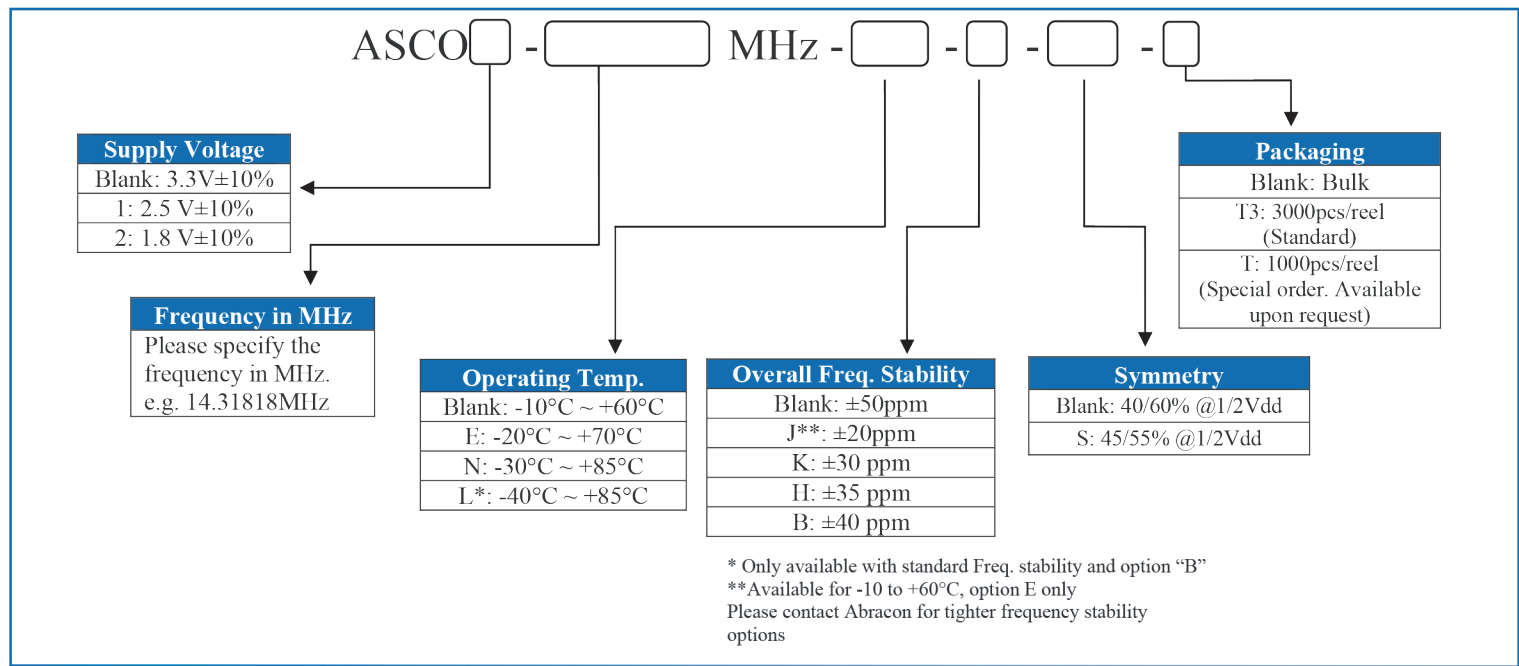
ASCO☐ - ☐ MHz - ☐ - ☐ - ☐ - ☐

| Supply Voltage |
|---|
| Blank: 3.3V±10% |
| 1: 2.5 V±10% |
| 2: 1.8 V±10% |

| Frequency in MHz |
|---|
| Please specify the frequency in MHz. e.g. 14.31818MHz |

| Operating Temp. |
|---|
| Blank: -10°C ~ +60°C |
| E: -20°C ~ +70°C |
| N: -30°C ~ +85°C |
| L*: -40°C ~ +85°C |

| Overall Freq. Stability |
|---|
| Blank: ±50ppm |
| J**: ±20ppm |
| K: ±30 ppm |
| H: ±35 ppm |
| B: ±40 ppm |

| Symmetry |
|---|
| Blank: 40/60% @1/2Vdd |
| S: 45/55% @1/2Vdd |

| Packaging |
|---|
| Blank: Bulk |
| T3: 3000pcs/reel (Standard) |
| T: 1000pcs/reel (Special order. Available upon request) |

* Only available with standard Freq. stability and option "B"
**Available for -10 to +60°C, option E only
Please contact Abracon for tighter frequency stability options